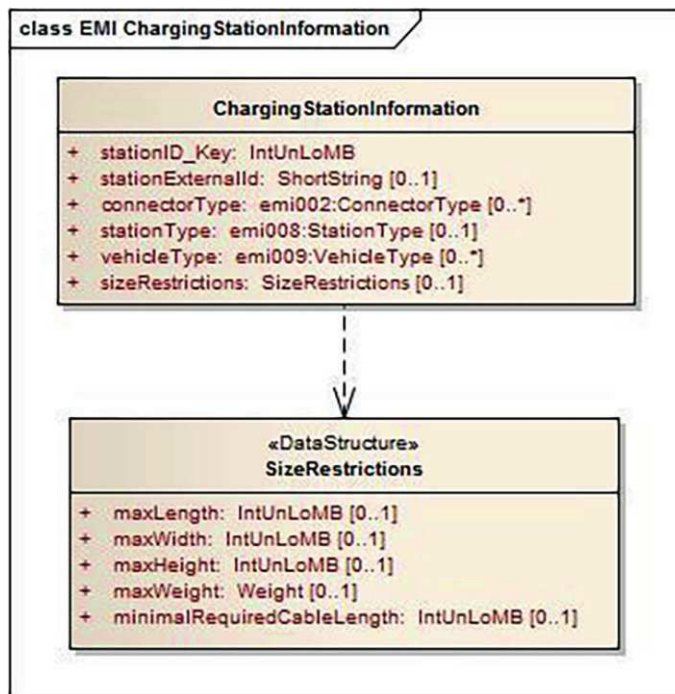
class EMI ChargingStationInformation

ChargingStationInformation

+ stationID_Key: IntUnLoMB
+ stationExternalId: ShortString [0..1]
+ connectorType: emi002:ConnectorType [0..*]
+ stationType: emi008:StationType [0..1]
+ vehicleType: emi009:VehicleType [0..*]
+ sizeRestrictions: SizeRestrictions [0..1]

«DataStructure»
SizeRestrictions

+ maxLength: IntUnLoMB [0..1]
+ maxWidth: IntUnLoMB [0..1]
+ maxHeight: IntUnLoMB [0..1]
+ maxWeight: Weight [0..1]
+ minimalRequiredCableLength: IntUnLoMB [0..1]